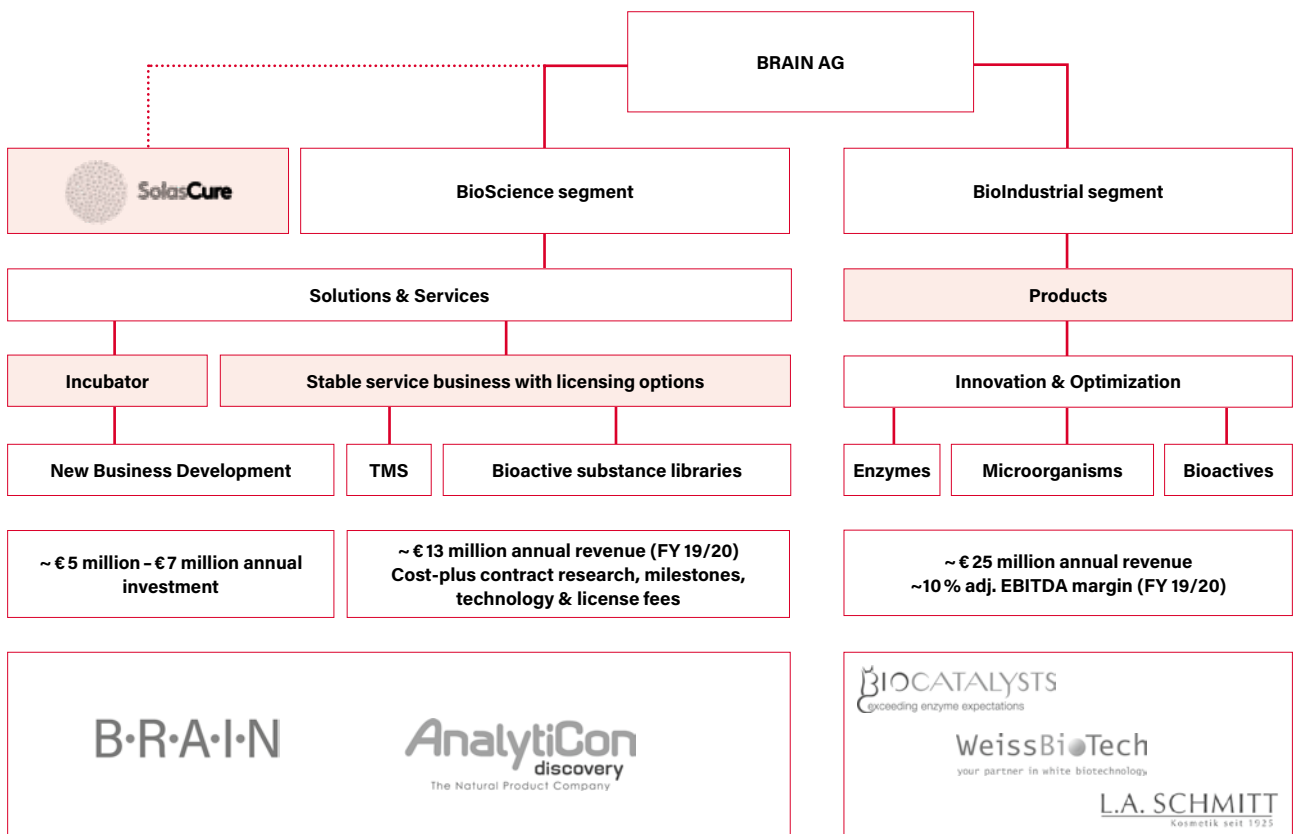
BRAIN AG

SolasCure

BioScience segment

BioIndustrial segment

Solutions & Services

Products

Incubator

Stable service business with licensing options

Innovation & Optimization

New Business Development

TMS

Bioactive substance libraries

Enzymes

Microorganisms

Bioactives

~ € 5 million – € 7 million annual investment

~ € 13 million annual revenue (FY 19/20) Cost-plus contract research, milestones, technology & license fees

~ € 25 million annual revenue ~10 % adj. EBITDA margin (FY 19/20)

B·R·A·I·N

AnalytiCon discovery The Natural Product Company

BIOCATALYSTS exceeding enzyme expectations

WeissBioTech your partner in white biotechnology

L.A. SCHMITT Kosmetik seit 1925